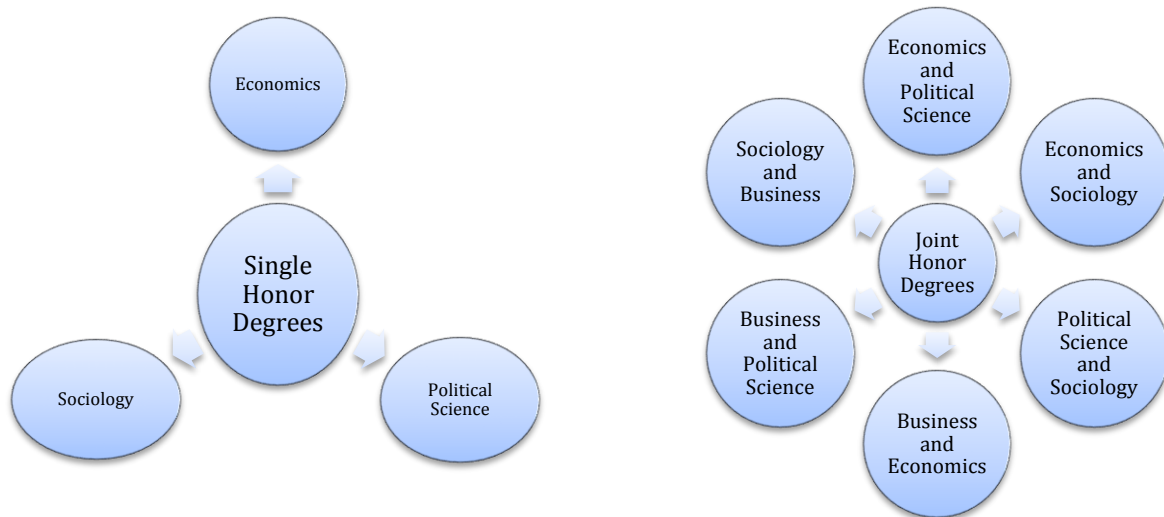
Economics

Single Honor Degrees

Sociology

Political Science

Economics and Political Science

Sociology and Business

Economics and Sociology

Joint Honor Degrees

Business and Political Science

Political Science and Sociology

Business and Economics